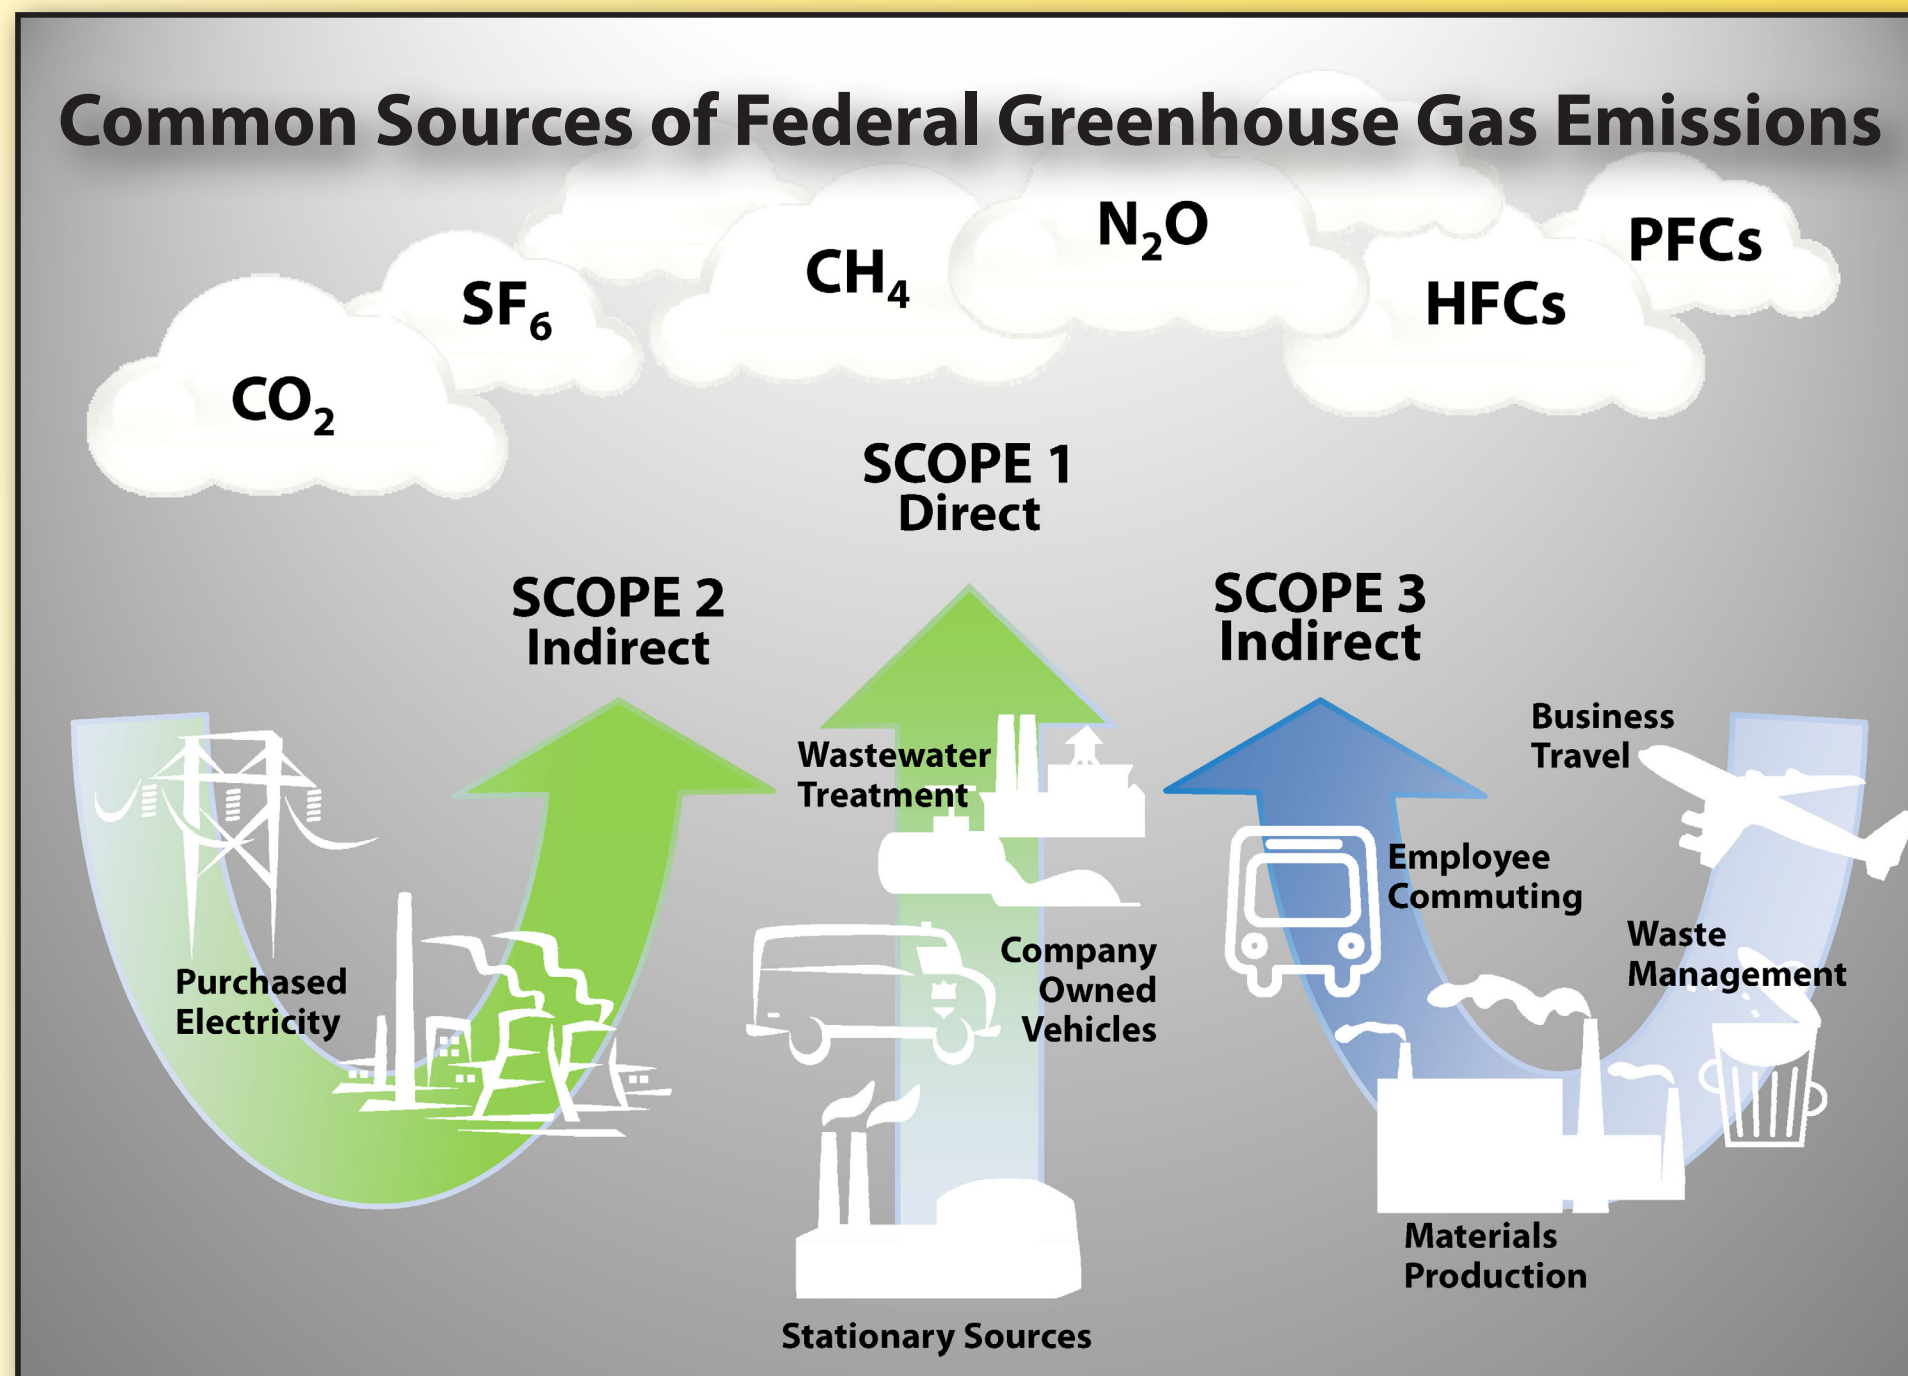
Common Sources of Federal Greenhouse Gas Emissions

$CO_2$

$SF_6$

$CH_4$

$N_2O$

HFCs

PFCs

SCOPE 1
Direct

SCOPE 2
Indirect

SCOPE 3
Indirect

Purchased Electricity

Wastewater Treatment

Company Owned Vehicles

Stationary Sources

Business Travel

Employee Commuting

Waste Management

Materials Production